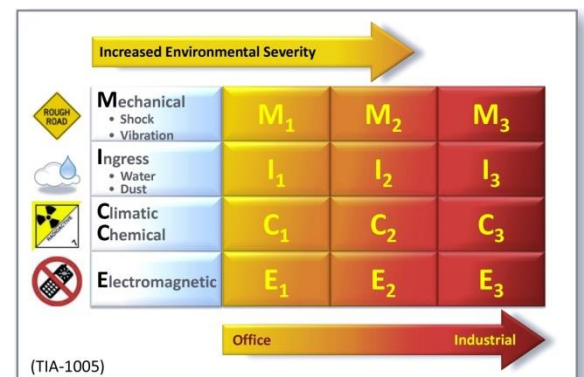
Increased Environmental Severity

ROUGH ROAD

| | | | |
|---|---|---|---|
| Mechanical • Shock • Vibration | $M_1$ | $M_2$ | $M_3$ |
| Ingress • Water • Dust | $I_1$ | $I_2$ | $I_3$ |
| Climatic Chemical | $C_1$ | $C_2$ | $C_3$ |
| Electromagnetic | $E_1$ | $E_2$ | $E_3$ |

Office Industrial

(TIA-1005)